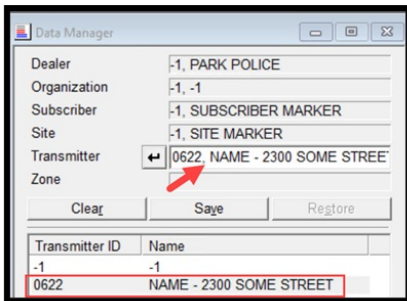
Data Manager

Dealer -1, PARK POLICE
Organization -1, -1
Subscriber -1, SUBSCRIBER MARKER
Site -1, SITE MARKER
Transmitter 0622, NAME - 2300 SOME STREE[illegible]
Zone

Clear Save Restore

| Transmitter ID | Name |
|---|---|
| -1 | -1 |
| 0622 | NAME - 2300 SOME STREET |